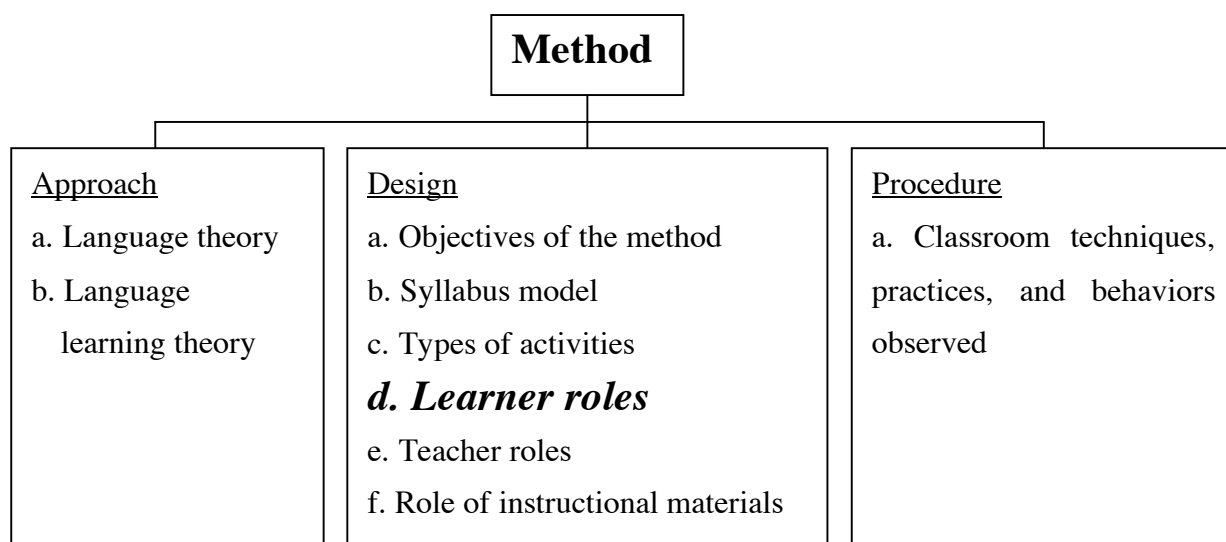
Method

Approach
a. Language theory
b. Language learning theory

Design
a. Objectives of the method
b. Syllabus model
c. Types of activities
d. Learner roles
e. Teacher roles
f. Role of instructional materials

Procedure
a. Classroom techniques, practices, and behaviors observed